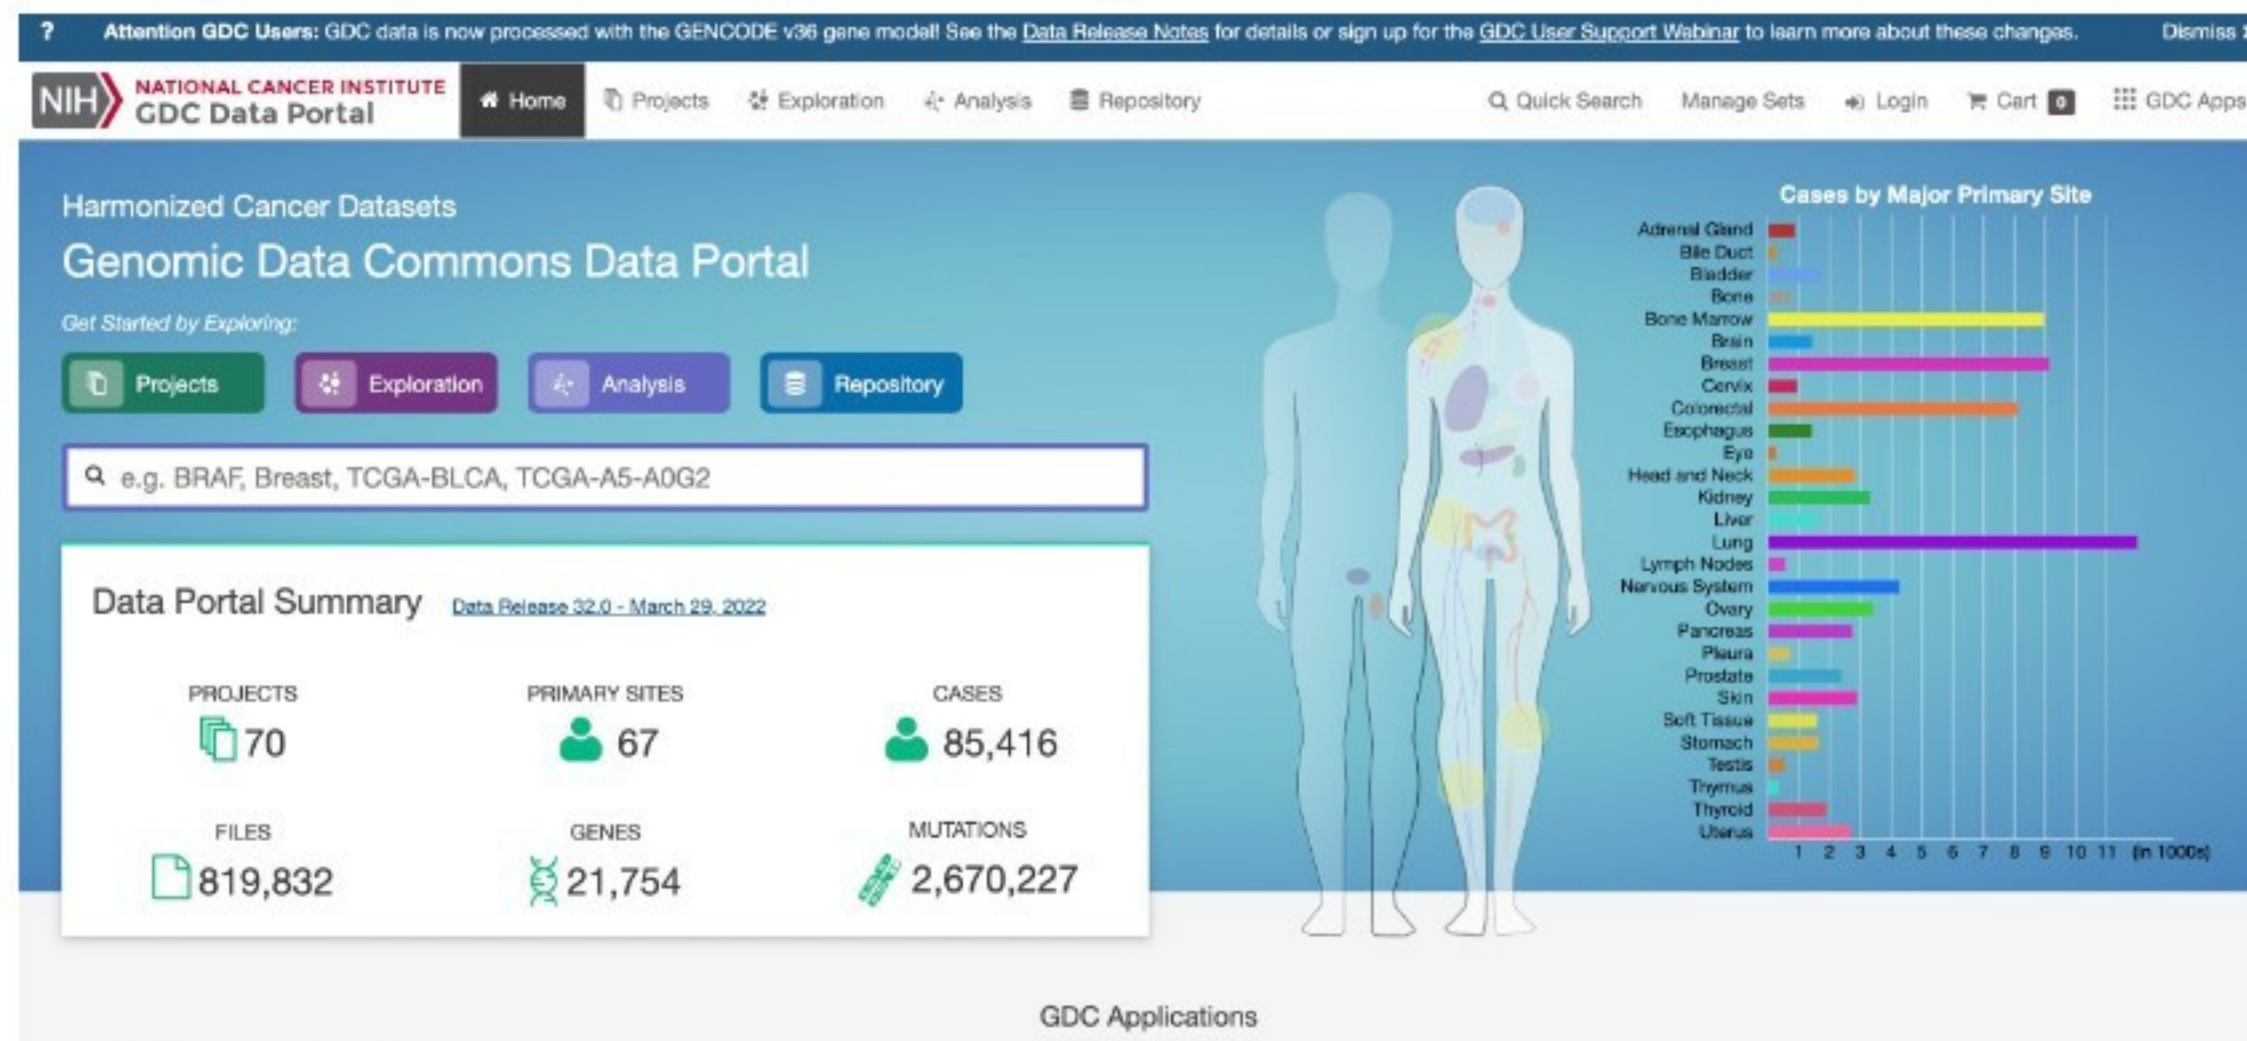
? **Attention GDC Users:** GDC data is now processed with the GENCODE v36 gene model! See the Data Release Notes for details or sign up for the GDC User Support Webinar to learn more about these changes. Dismiss

NIH NATIONAL CANCER INSTITUTE GDC Data Portal

Home Projects Exploration Analysis Repository Quick Search Manage Sets Login Cart 0 GDC Apps

Harmonized Cancer Datasets

Genomic Data Commons Data Portal

Get Started by Exploring:

Projects Exploration Analysis Repository

e.g. BRAF, Breast, TCGA-BLCA, TCGA-A5-A0G2

Data Portal Summary Data Release 32.0 - March 29, 2022

| PROJECTS | PRIMARY SITES | CASES |
|---|---|---|
| 70 | 67 | 85,416 |
| FILES | GENES | MUTATIONS |
| 819,832 | 21,754 | 2,670,227 |

Cases by Major Primary Site

Adrenal Gland
Bile Duct
Bladder
Bone
Bone Marrow
Brain
Breast
Cervix
Colorectal
Esophagus
Eye
Head and Neck
Kidney
Liver
Lung
Lymph Nodes
Nervous System
Ovary
Pancreas
Pleura
Prostate
Skin
Soft Tissue
Stomach
Testis
Thymus
Thyroid
Uterus

1 2 3 4 5 6 7 8 9 10 11 (in 1000s)

GDC Applications